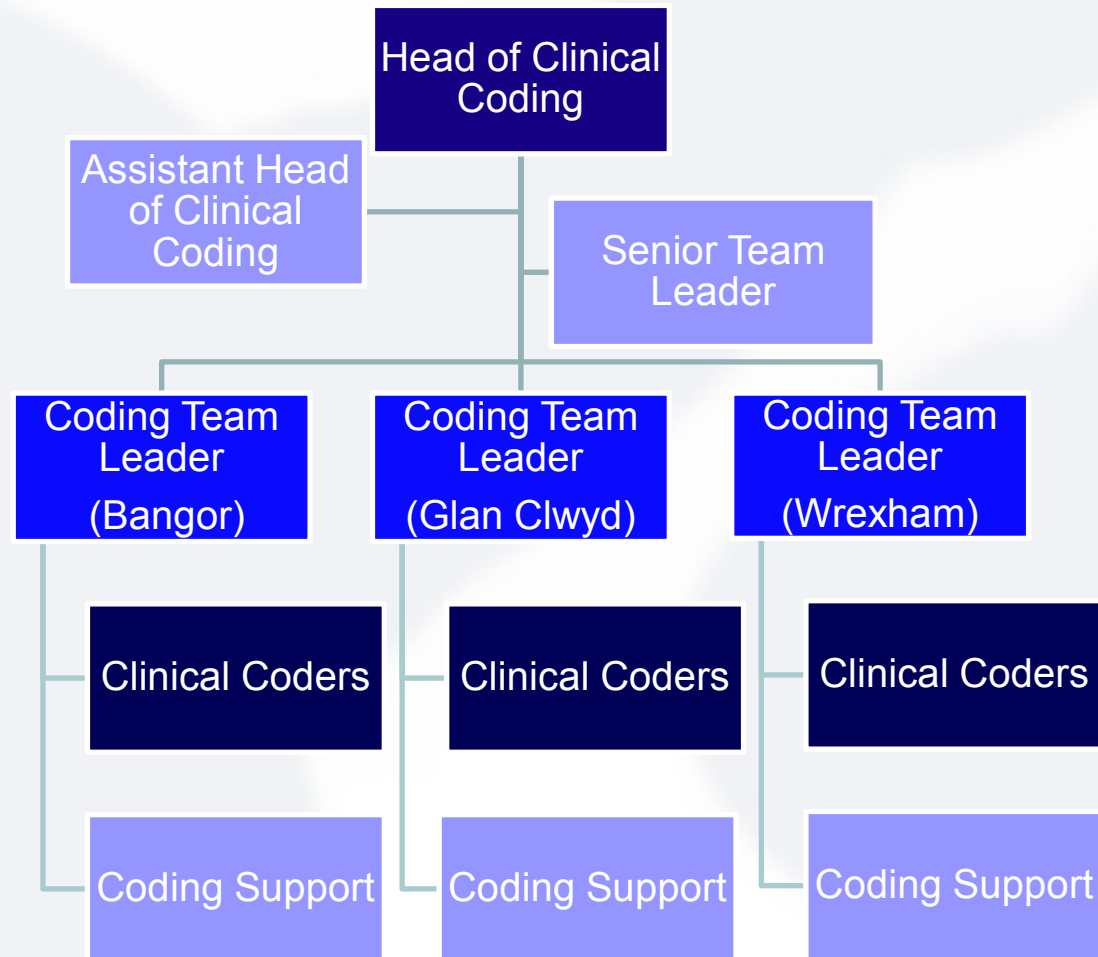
Head of Clinical Coding

Assistant Head of Clinical Coding

Senior Team Leader

Coding Team Leader (Bangor)

Coding Team Leader (Glan Clwyd)

Coding Team Leader (Wrexham)

Clinical Coders

Clinical Coders

Clinical Coders

Coding Support

Coding Support

Coding Support